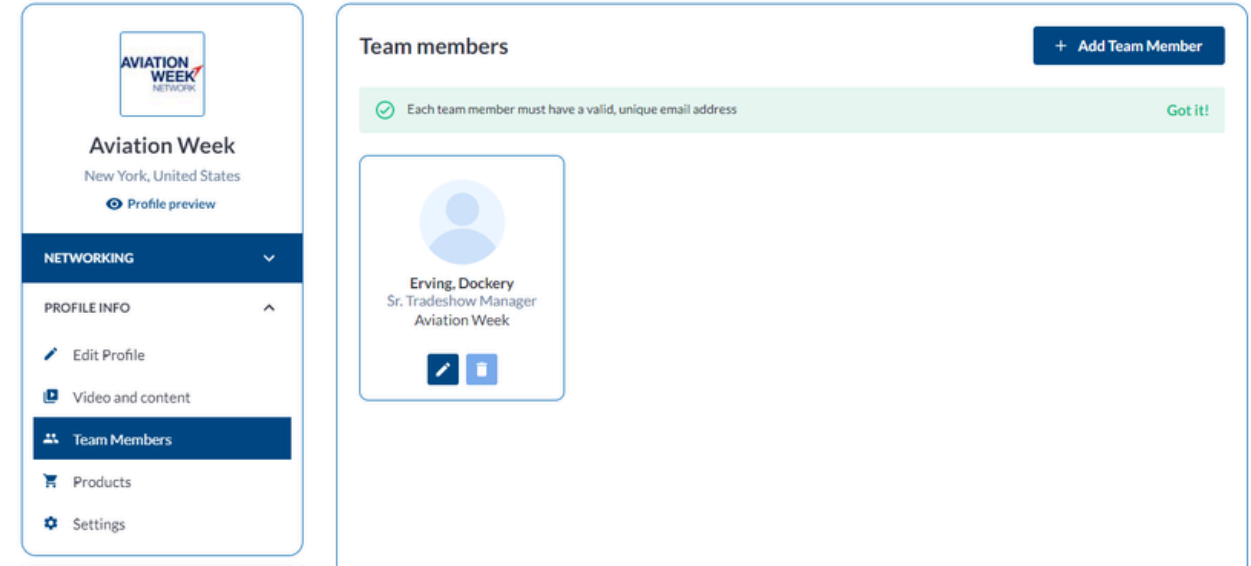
AVIATION WEEK NETWORK

Aviation Week

New York, United States

Profile preview

NETWORKING

PROFILE INFO

Edit Profile

Video and content

Team Members

Products

Settings

Team members

+ Add Team Member

Each team member must have a valid, unique email address

Got it!

Erving, Dockery
Sr. Tradeshow Manager
Aviation Week